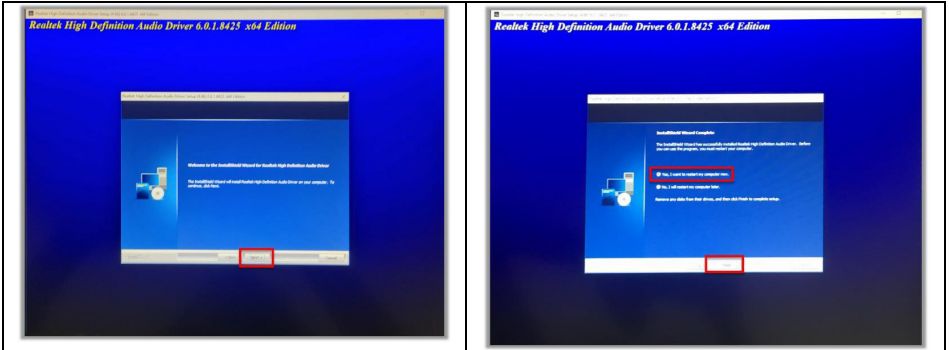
Realtek High Definition Audio Driver 6.0.1.8425 x64 Edition

Realtek High Definition Audio Driver Setup (6.0.1.8425) x64 Edition

Welcome to the InstallShield Wizard for Realtek High Definition Audio Driver

The InstallShield Wizard will install Realtek High Definition Audio Driver on your computer. To continue, click Next.

< Back Next > Cancel

Realtek High Definition Audio Driver 6.0.1.8425 x64 Edition

InstallShield Wizard Complete

The InstallShield Wizard has successfully installed Realtek High Definition Audio Driver. Before you can use the program, you must restart your computer.

Yes, I want to restart my computer now.

No, I will restart my computer later.

Remove any disks from their drives, and then click Finish to complete setup.

Finish